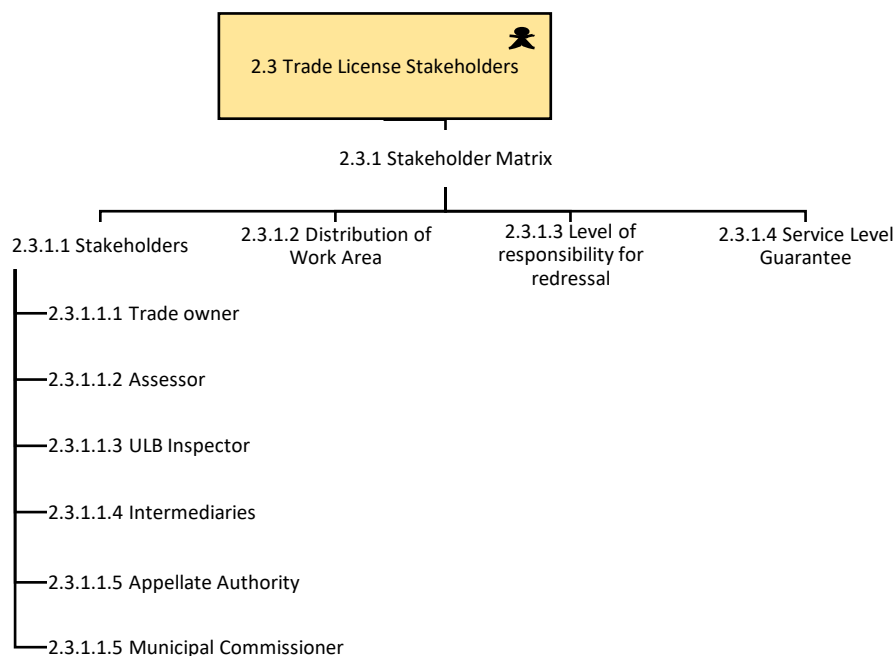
2.3 Trade License Stakeholders

2.3.1 Stakeholder Matrix

2.3.1.1 Stakeholders

2.3.1.2 Distribution of Work Area

2.3.1.3 Level of responsibility for redressal

2.3.1.4 Service Level Guarantee

2.3.1.1.1 Trade owner

2.3.1.1.2 Assessor

2.3.1.1.3 ULB Inspector

2.3.1.1.4 Intermediaries

2.3.1.1.5 Appellate Authority

2.3.1.1.5 Municipal Commissioner